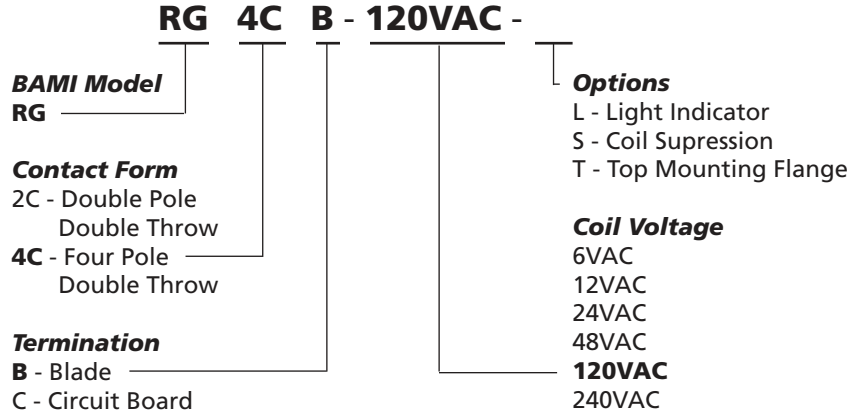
RG 4C B - 120VAC - __

*BAMI Model*
**RG**

*Contact Form*
2C - Double Pole Double Throw
**4C** - Four Pole Double Throw

*Termination*
**B** - Blade
C - Circuit Board

*Options*
L - Light Indicator
S - Coil Supression
T - Top Mounting Flange

*Coil Voltage*
6VAC
12VAC
24VAC
48VAC
**120VAC**
240VAC